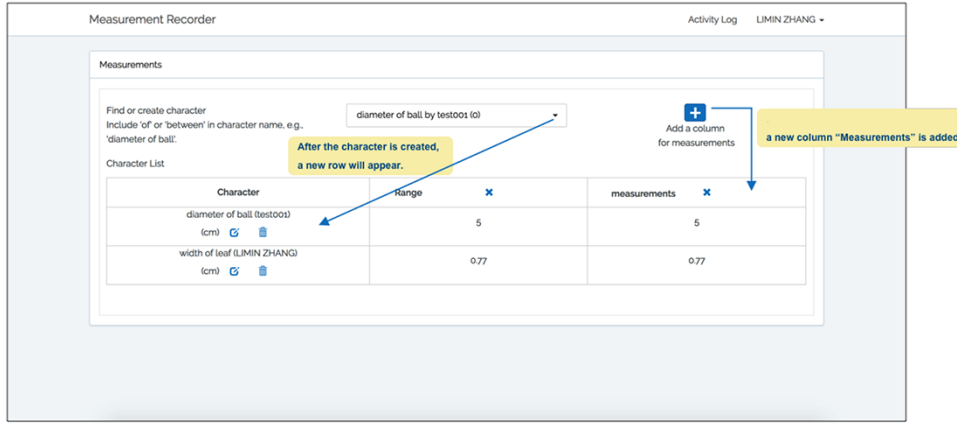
Measurement Recorder

Activity Log LIMIN ZHANG

Measurements

Find or create character
Include 'of' or 'between' in character name, e.g., 'diameter of ball'.

diameter of ball by test001 (0)

Add a column for measurements

a new column "Measurements" is added

After the character is created, a new row will appear.

Character List

| Character | Range | measurements |
|---|---|---|
| diameter of ball (test001) (cm) | 5 | 5 |
| width of leaf (LIMIN ZHANG) (cm) | 0.77 | 0.77 |